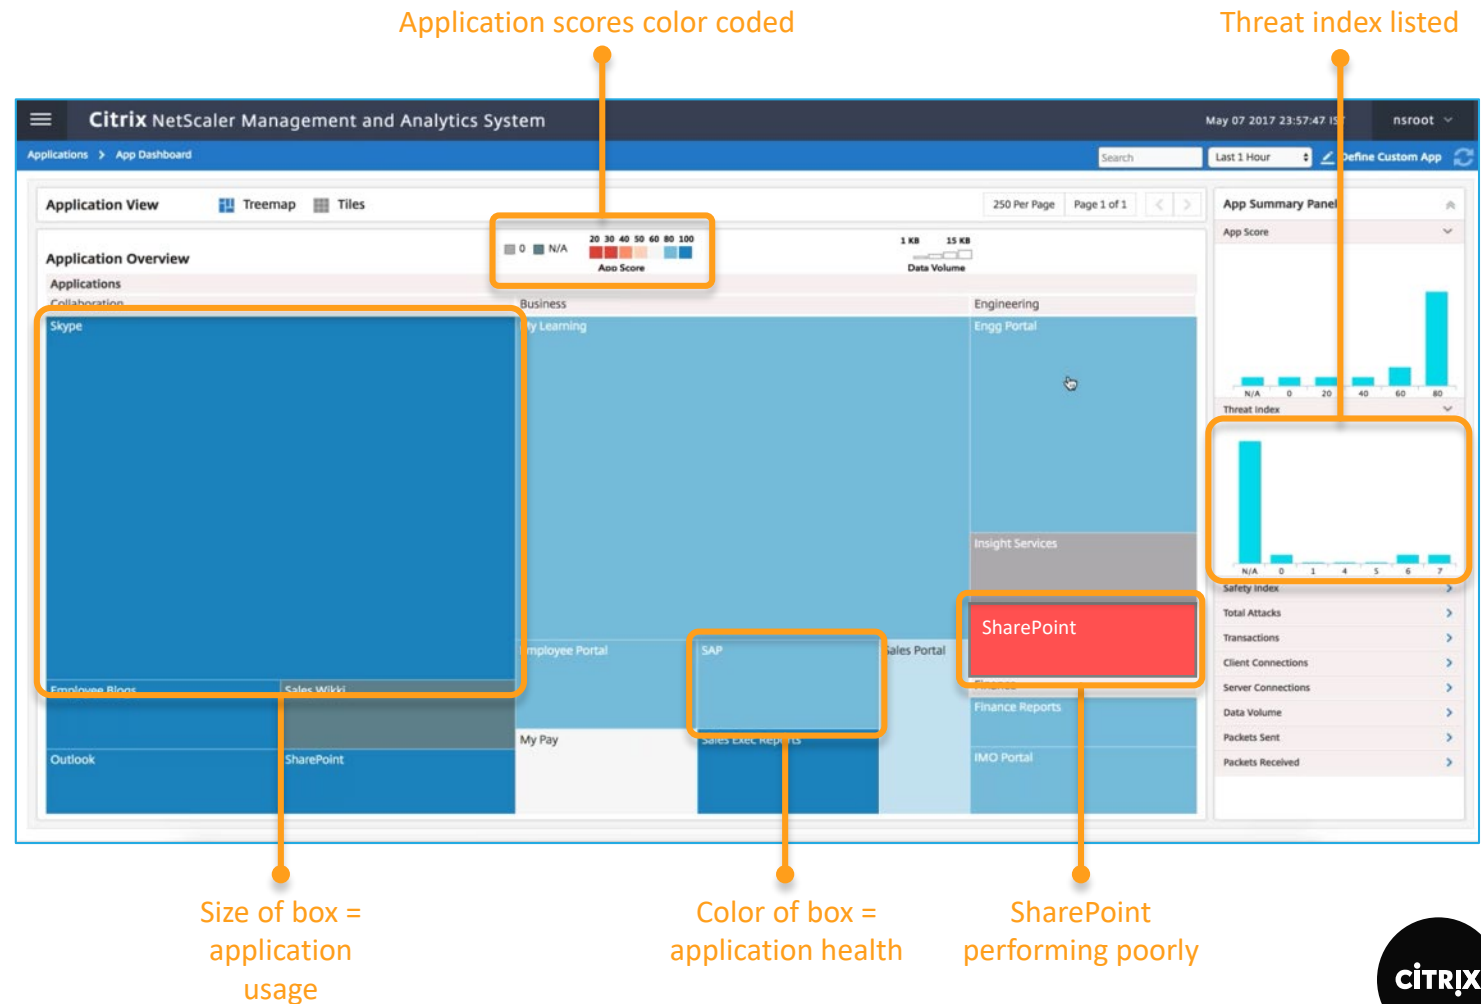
Application scores color coded

Threat index listed

Citrix NetScaler Management and Analytics System

May 07 2017 23:57:47 IS

nsroot

Applications > App Dashboard

Search

Last 1 Hour

Define Custom App

Application View

Treemap

Tiles

250 Per Page

Page 1 of 1

App Summary Panel

App Score

Application Overview

0 N/A

20 30 40 50 60 80 100

App Score

1 KB 15 KB

Data Volume

Applications

Collaboration

Business

Engineering

Skype

My Learning

Engg Portal

N/A 0 20 40 60 80

Threat Index

Insight Services

N/A 0 1 4 5 6 7

Safety Index

Total Attacks

Transactions

Client Connections

Server Connections

Data Volume

Packets Sent

Packets Received

SharePoint

Employee Portal

SAP

Sales Portal

Finance

Employee Blogs

Sales Wikki

Finance Reports

My Pay

Sales Exec Reports

Outlook

SharePoint

IMO Portal

Size of box = application usage

Color of box = application health

SharePoint performing poorly

CiTRIX